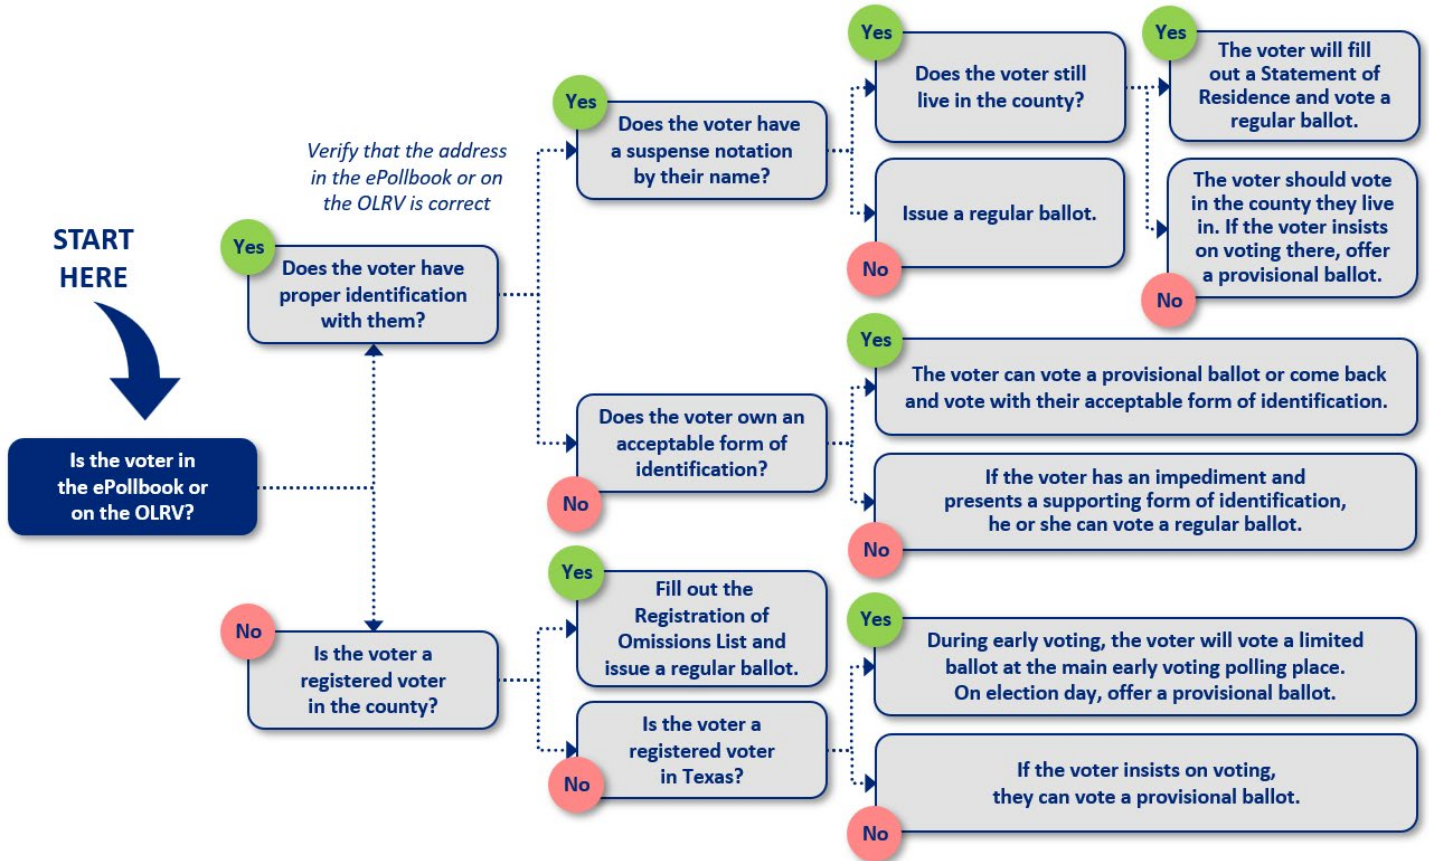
START HERE

Is the voter in the ePollbook or on the OLRV?

Yes

Does the voter have proper identification with them?

Verify that the address in the ePollbook or on the OLRV is correct

Yes

Does the voter have a suspense notation by their name?

Yes

Does the voter still live in the county?

Yes

The voter will fill out a Statement of Residence and vote a regular ballot.

The voter should vote in the county they live in. If the voter insists on voting there, offer a provisional ballot.

No

Issue a regular ballot.

No

Does the voter own an acceptable form of identification?

No

Yes

The voter can vote a provisional ballot or come back and vote with their acceptable form of identification.

If the voter has an impediment and presents a supporting form of identification, he or she can vote a regular ballot.

No

No

Is the voter a registered voter in the county?

Yes

Fill out the Registration of Omissions List and issue a regular ballot.

Is the voter a registered voter in Texas?

No

Yes

During early voting, the voter will vote a limited ballot at the main early voting polling place. On election day, offer a provisional ballot.

If the voter insists on voting, they can vote a provisional ballot.

No